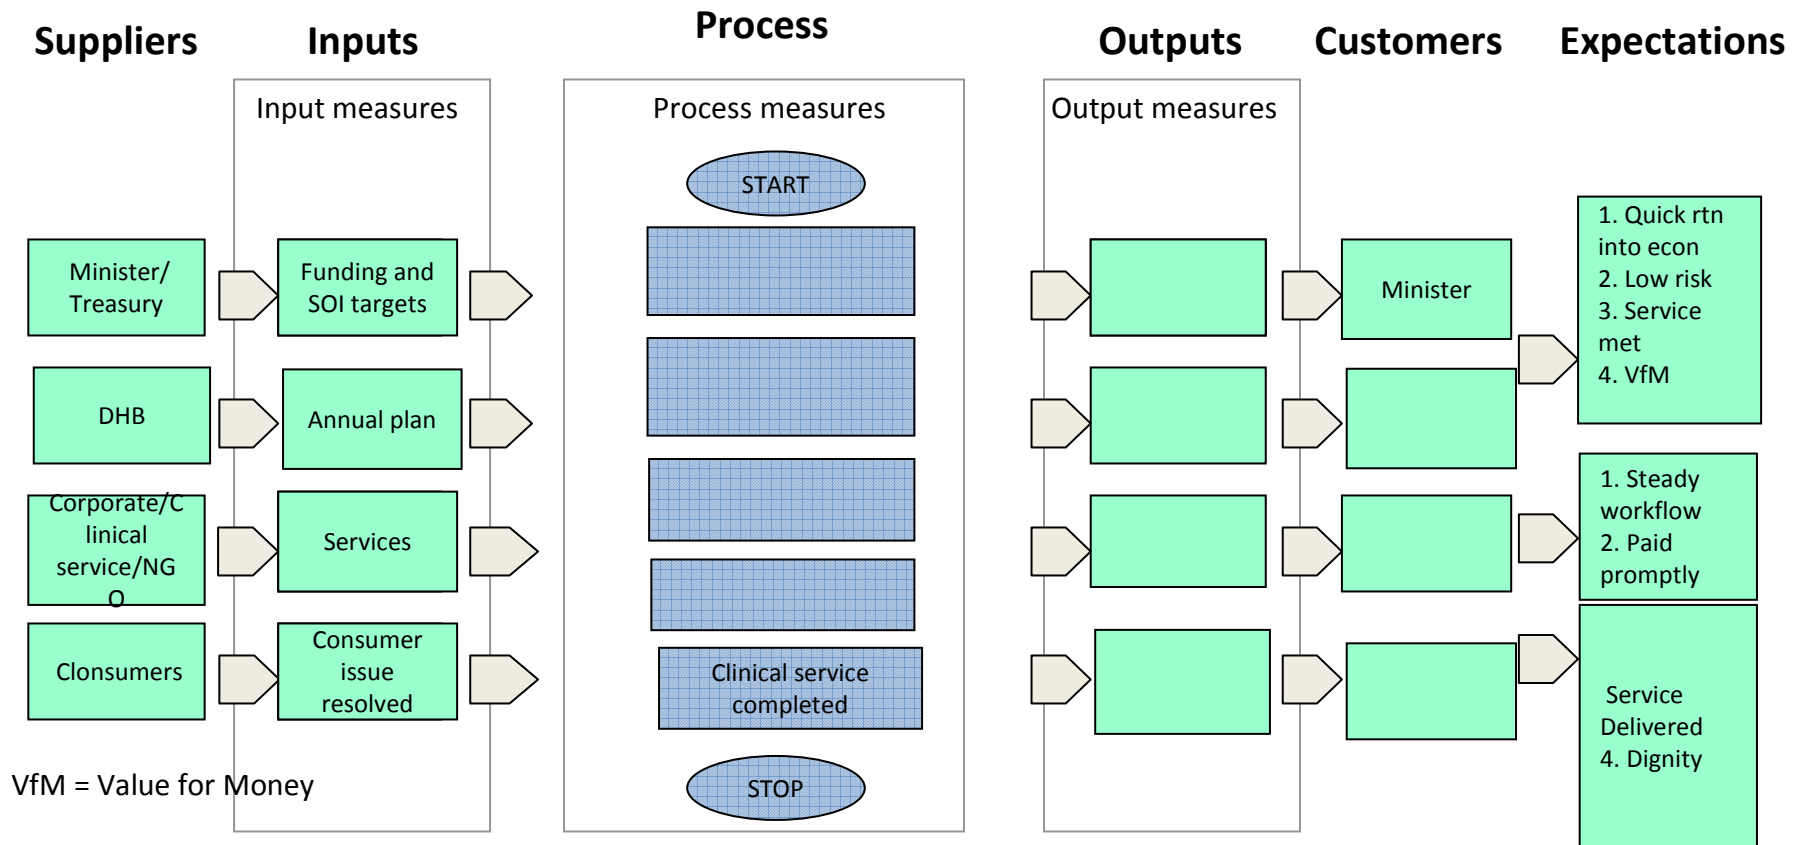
Suppliers

Inputs

Process

Outputs

Customers

Expectations

Input measures

Process measures

Output measures

START

Minister/ Treasury

Funding and SOI targets

Minister

1. Quick rtn into econ
2. Low risk
3. Service met
4. VfM

DHB

Annual plan

Corporate/Clinical service/NGO

Services

1. Steady workflow
2. Paid promptly

Clonsumers

Consumer issue resolved

Clinical service completed

Service Delivered
4. Dignity

VfM = Value for Money

STOP